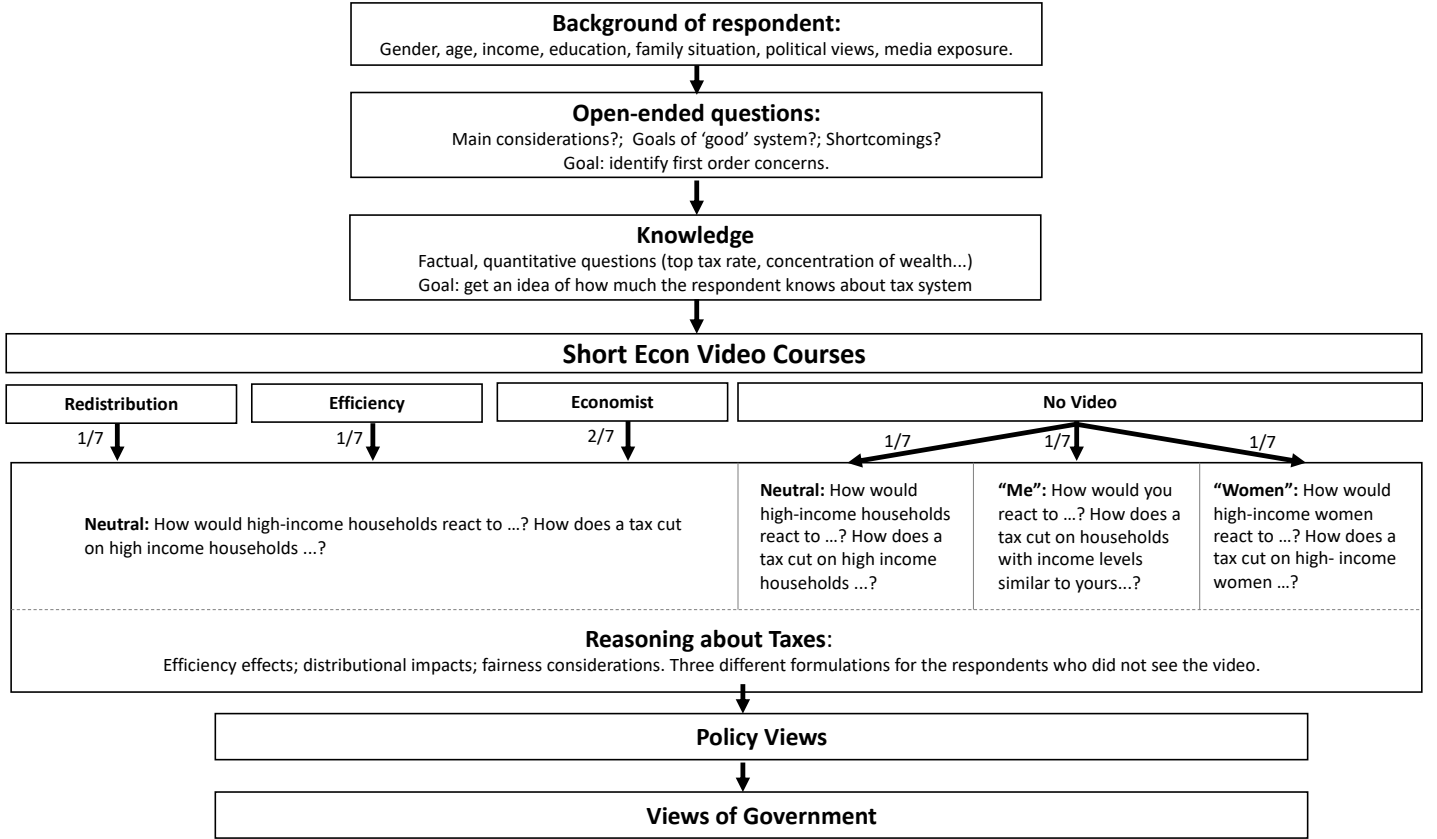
**Background of respondent:**
Gender, age, income, education, family situation, political views, media exposure.

**Open-ended questions:**
Main considerations?; Goals of 'good' system?; Shortcomings?
Goal: identify first order concerns.

**Knowledge**
Factual, quantitative questions (top tax rate, concentration of wealth...)
Goal: get an idea of how much the respondent knows about tax system

**Short Econ Video Courses**

**Redistribution**

**Efficiency**

**Economist**

**No Video**

1/7

1/7

2/7

1/7

1/7

1/7

**Neutral:** How would high-income households react to …? How does a tax cut on high income households ...?

**Neutral:** How would high-income households react to …? How does a tax cut on high income households ...?

**"Me":** How would you react to …? How does a tax cut on households with income levels similar to yours...?

**"Women":** How would high-income women react to …? How does a tax cut on high- income women …?

**Reasoning about Taxes**:
Efficiency effects; distributional impacts; fairness considerations. Three different formulations for the respondents who did not see the video.

**Policy Views**

**Views of Government**